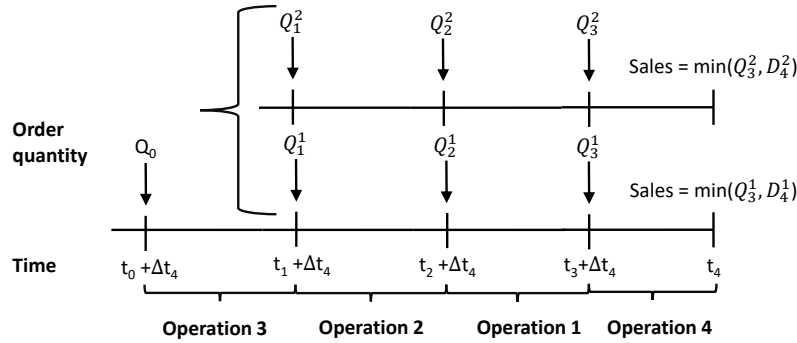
$Q_1^2$ $Q_2^2$ $Q_3^2$

Sales = $\min(Q_3^2, D_4^2)$

Order quantity

$Q_0$ $Q_1^1$ $Q_2^1$ $Q_3^1$

Sales = $\min(Q_3^1, D_4^1)$

Time $t_0 + \Delta t_4$ $t_1 + \Delta t_4$ $t_2 + \Delta t_4$ $t_3 + \Delta t_4$ $t_4$

Operation 3 Operation 2 Operation 1 Operation 4